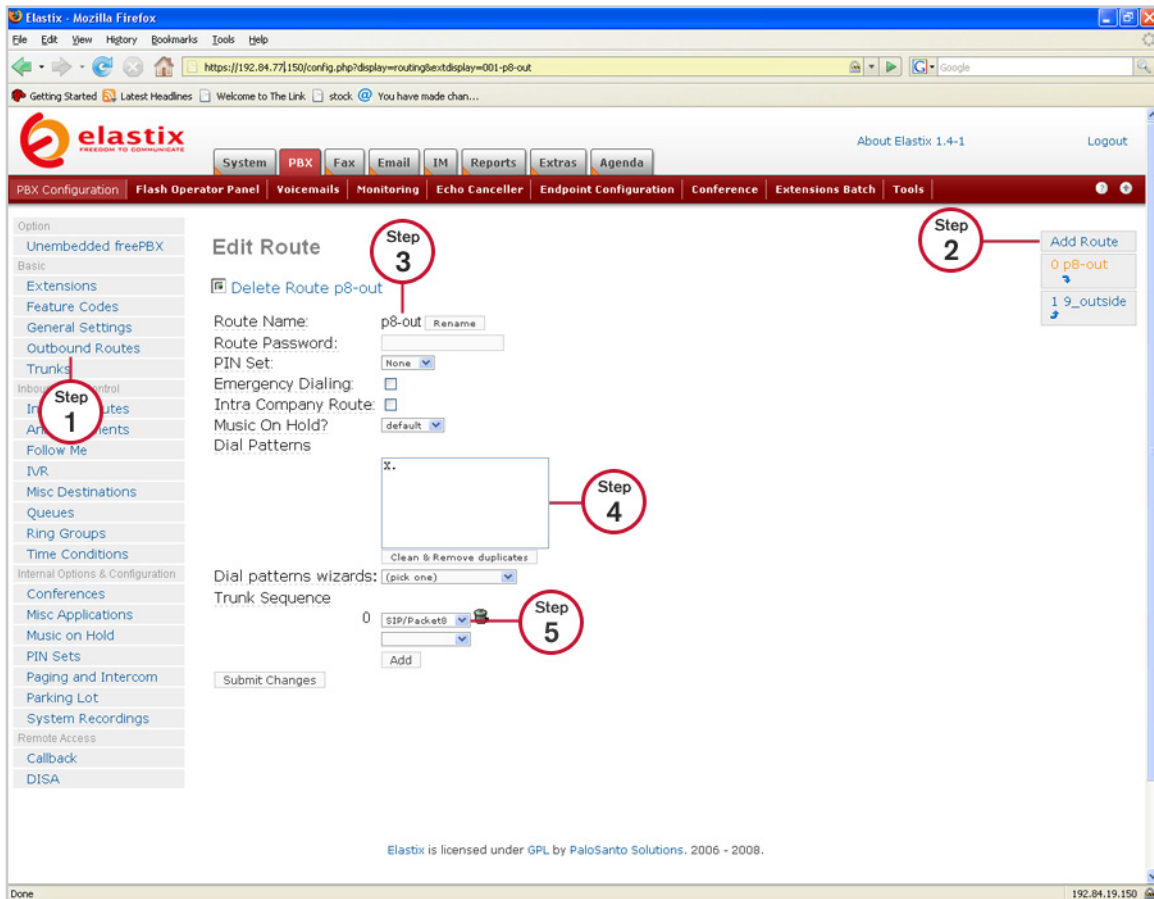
Elastix - Mozilla Firefox

File Edit View History Bookmarks Tools Help

https://192.84.77.150/config.php?display=routing&extdisplay=001-p8-out

Google

Getting Started Latest Headlines Welcome to The Link stock You have made chan...

elastix FREEDOM TO COMMUNICATE

About Elastix 1.4-1 Logout

System PBX Fax Email IM Reports Extras Agenda

PBX Configuration Flash Operator Panel Voicemails Monitoring Echo Canceller Endpoint Configuration Conference Extensions Batch Tools

Option
Unembedded freePBX
Basic
Extensions
Feature Codes
General Settings
Outbound Routes
Trunks
Inbou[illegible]ntrol
In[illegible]utes
An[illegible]ents
Follow Me
IVR
Misc Destinations
Queues
Ring Groups
Time Conditions
Internal Options & Configuration
Conferences
Misc Applications
Music on Hold
PIN Sets
Paging and Intercom
Parking Lot
System Recordings
Remote Access
Callback
DISA

Step 1

Edit Route

Step 3

Delete Route p8-out

Route Name: p8-out Rename
Route Password:
PIN Set: None
Emergency Dialing:
Intra Company Route:
Music On Hold? default
Dial Patterns

X.

Step 4

Clean & Remove duplicates

Dial patterns wizards: (pick one)

Trunk Sequence

0 SIP/Packet8

Step 5

Add

Submit Changes

Step 2

Add Route
0 p8-out
1 9_outside

Elastix is licensed under GPL by PaloSanto Solutions. 2006 - 2008.

Done 192.84.19.150